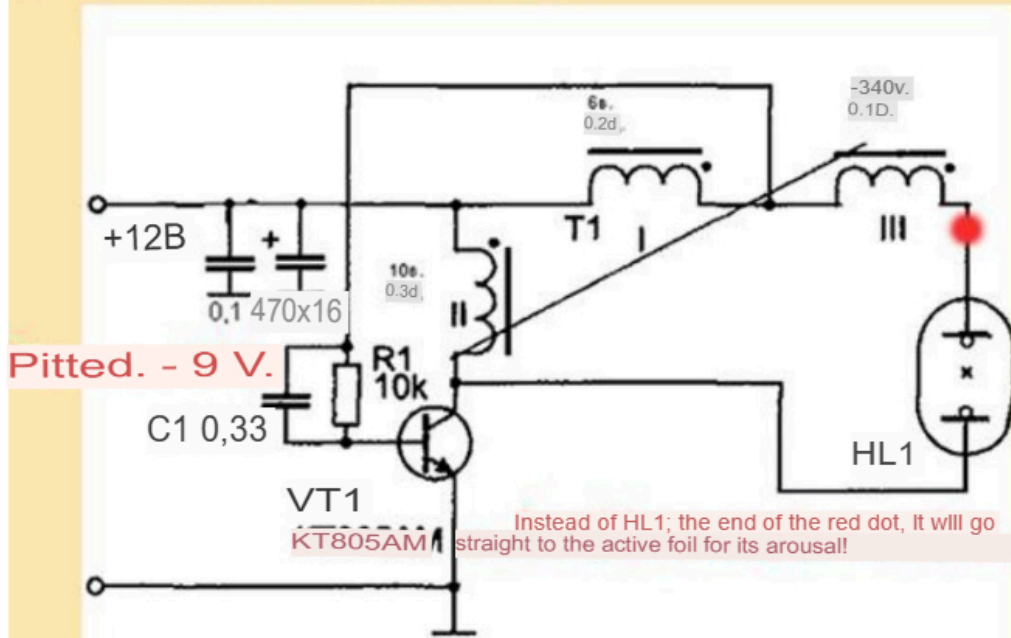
6в.
0.2d,

-340v.
0.1D.

+12B

T1

I

III

10в.
0.3d,

0,1 470x16

II

Pitted. - 9 V.

R1
10k

C1 0,33

HL1

VT1

KT805AM

Instead of HL1; the end of the red dot, It will go straight to the active foil for its arousal!